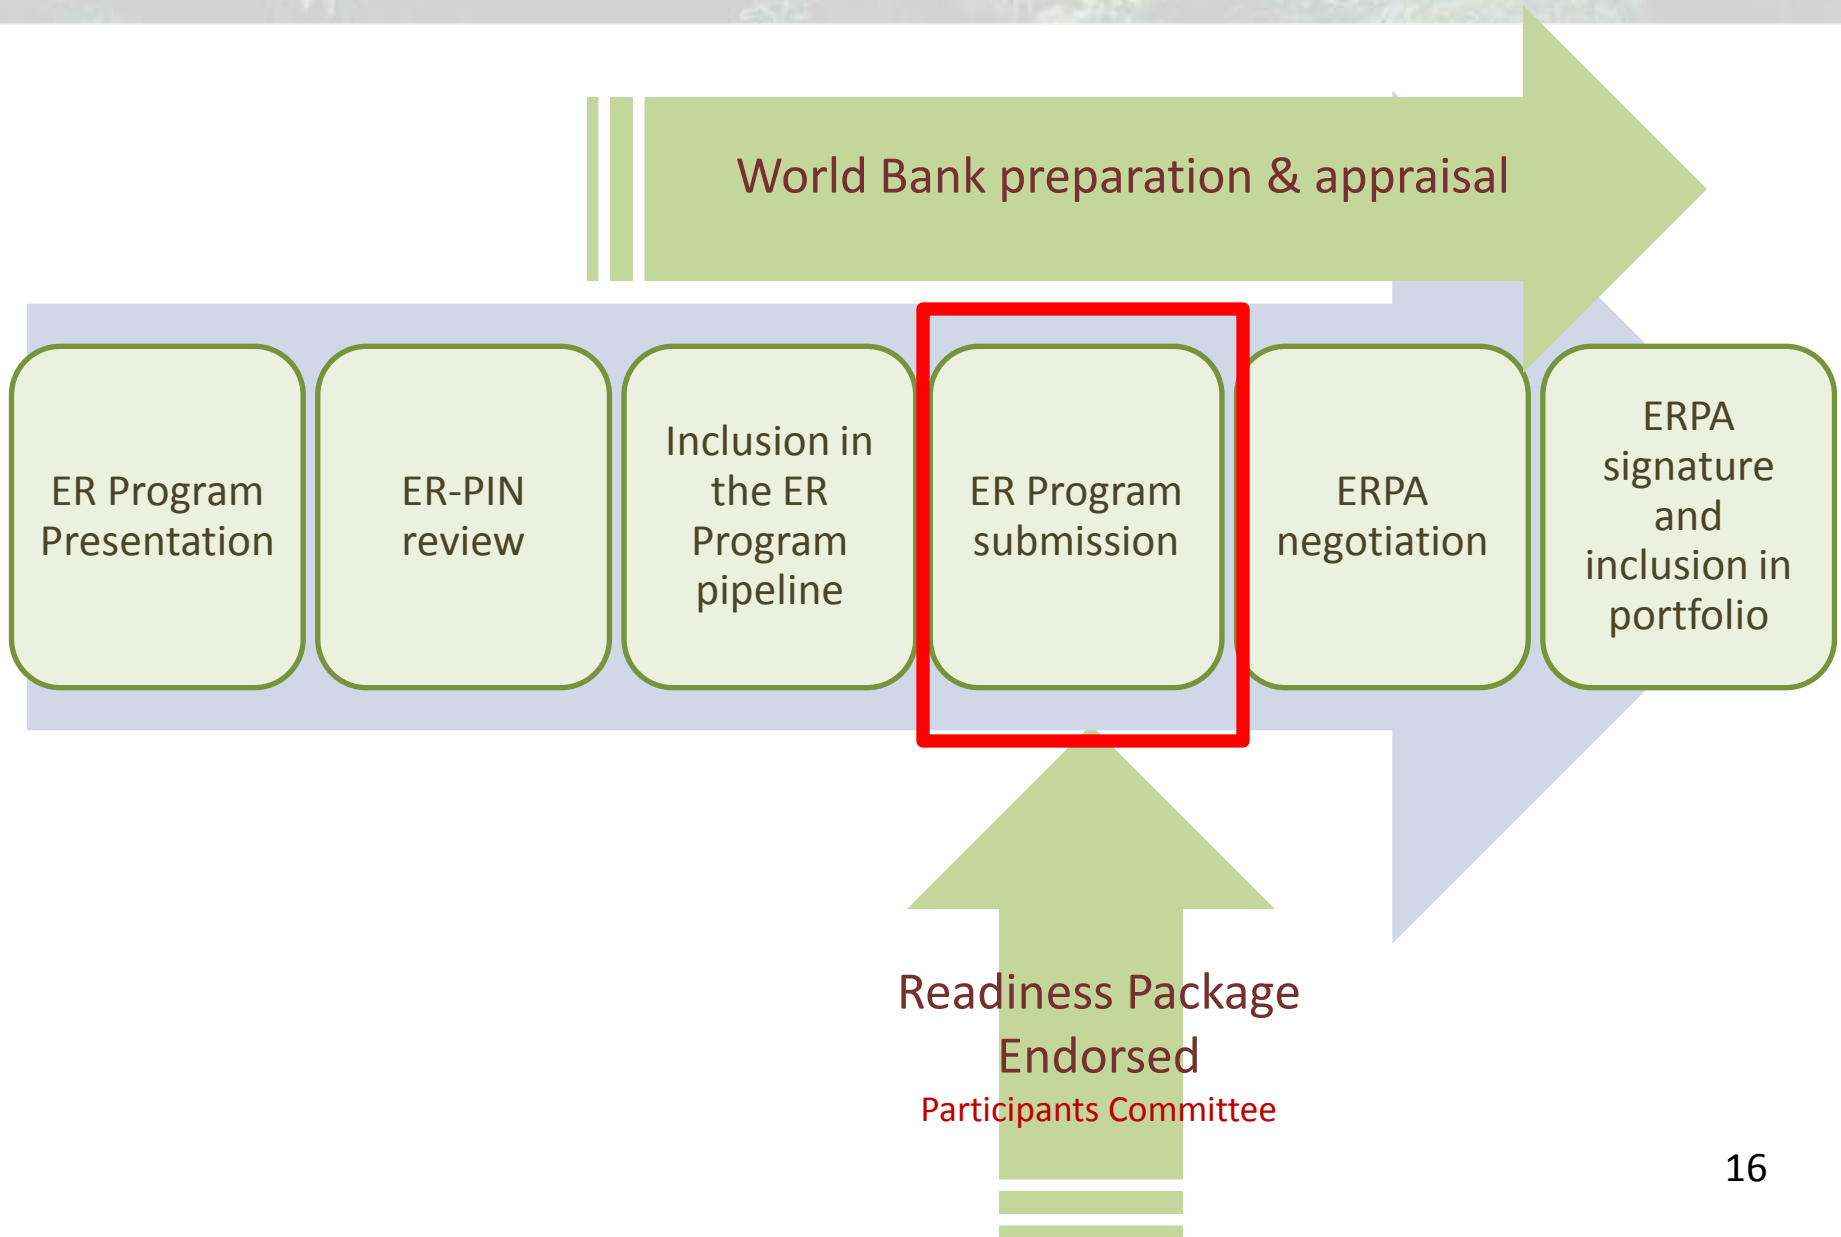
World Bank preparation & appraisal

ER Program Presentation

ER-PIN review

Inclusion in the ER Program pipeline

ER Program submission

ERPA negotiation

ERPA signature and inclusion in portfolio

Readiness Package Endorsed

Participants Committee

16